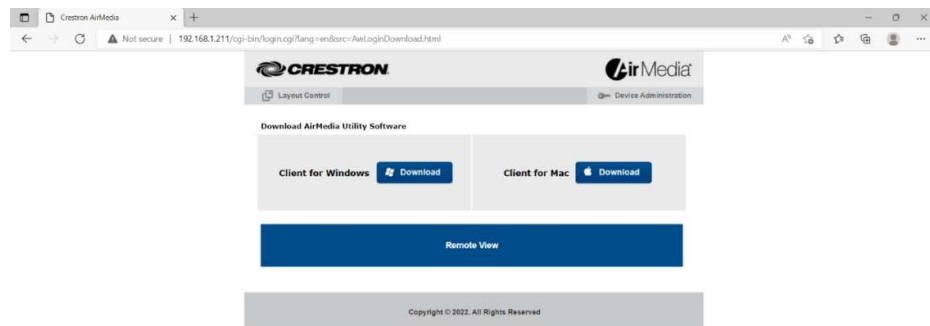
Crestron AirMedia
Not secure | 192.168.1.211/cgi-bin/login.cgi?lang=en&src=AwLoginDownload.html

CRESTRON.
AirMedia

Layout Control
Device Administration

Download AirMedia Utility Software

Client for Windows Download
Client for Mac Download

Remote View

Copyright © 2022. All Rights Reserved